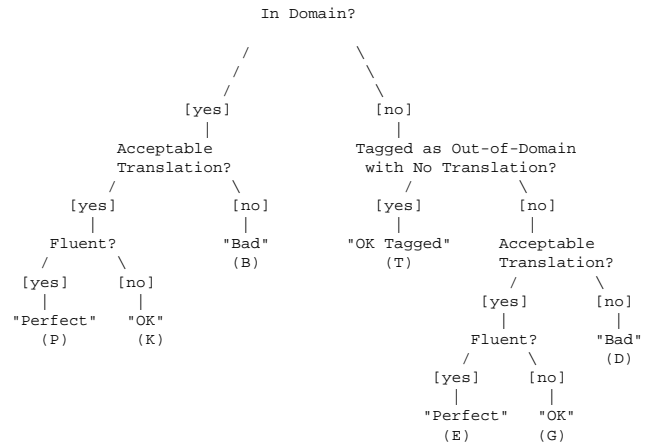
In Domain?

[yes]

Acceptable Translation?

[yes]

Fluent?

[yes]

"Perfect"
(P)

[no]

"OK"
(K)

[no]

"Bad"
(B)

[no]

Tagged as Out-of-Domain with No Translation?

[yes]

"OK Tagged"
(T)

[no]

Acceptable Translation?

[yes]

Fluent?

[yes]

"Perfect"
(E)

[no]

"OK"
(G)

[no]

"Bad"
(D)